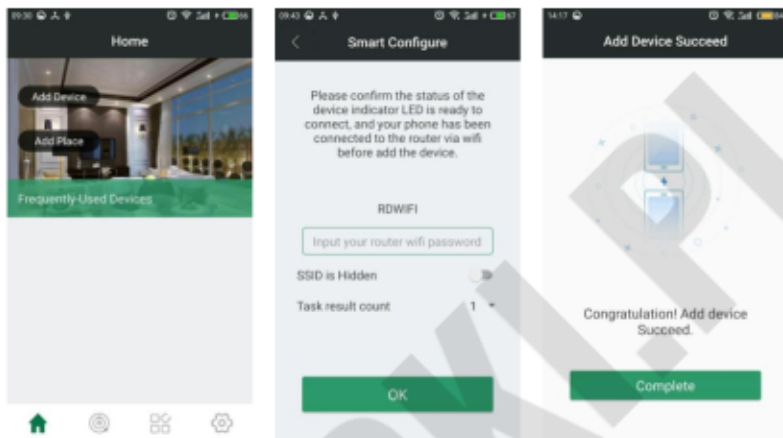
09:30

Home

Add Device

Add Place

Frequently-Used Devices

09:43

Smart Configure

Please confirm the status of the device indicator LED is ready to connect, and your phone has been connected to the router via wifi before add the device.

RDWIFI

Input your router wifi password

SSID is Hidden

Task result count

1

OK

14:17

Add Device Succeed

Congratulation! Add device Succeed.

Complete